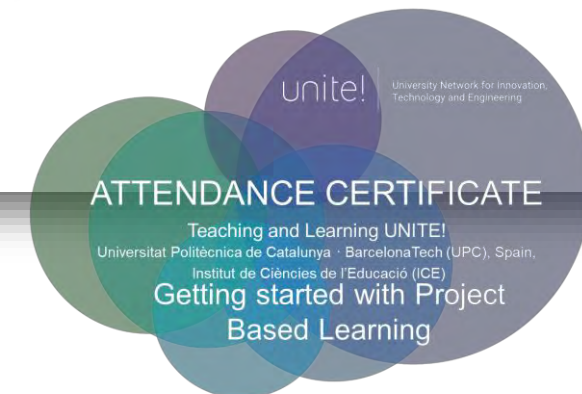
unite!

University Network for Innovation, Technology and Engineering

ATTENDANCE CERTIFICATE

Teaching and Learning UNITE!

Universitat Politècnica de Catalunya · BarcelonaTech (UPC), Spain, Institut de Ciències de l'Educació (ICE)

Getting started with Project Based Learning